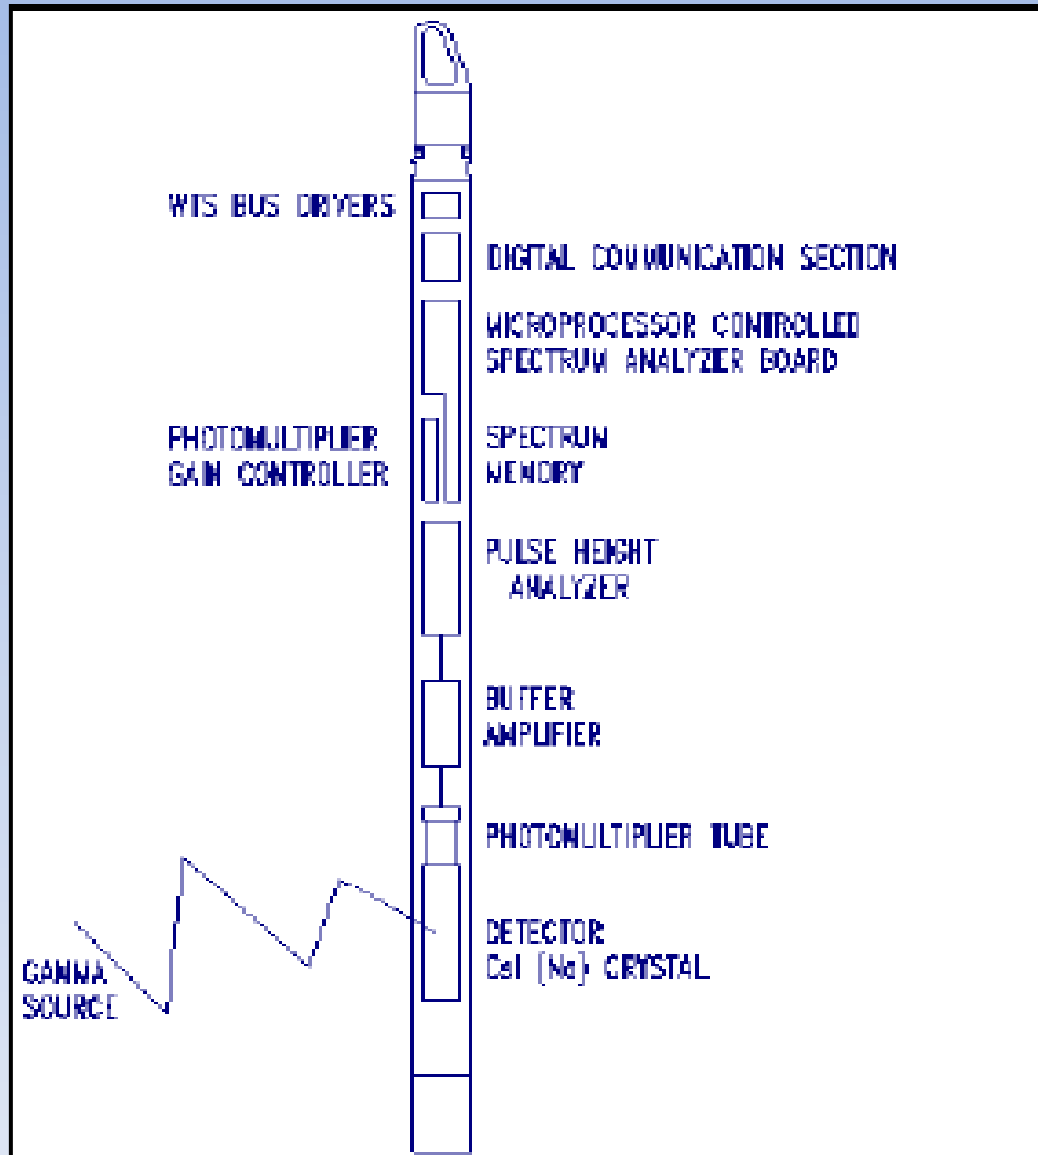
WTS BUS DRIVERS

DIGITAL COMMUNICATION SECTION

MICROPROCESSOR CONTROLLED SPECTRUM ANALYZER BOARD

PHOTOMULTIPLIER GAIN CONTROLLER

SPECTRUM MEMORY

PULSE HEIGHT ANALYZER

BUFFER AMPLIFIER

PHOTOMULTIPLIER TUBE

DETECTOR: CsI (Na) CRYSTAL

GAMMA SOURCE